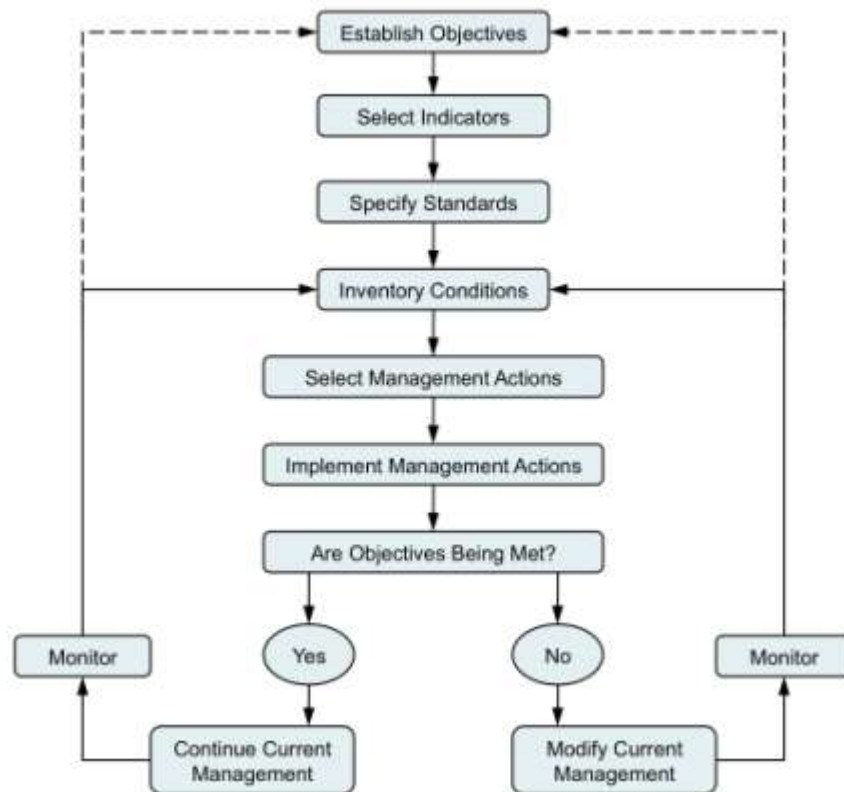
Establish Objectives

Select Indicators

Specify Standards

Inventory Conditions

Select Management Actions

Implement Management Actions

Are Objectives Being Met?

Monitor

Yes

No

Monitor

Continue Current Management

Modify Current Management